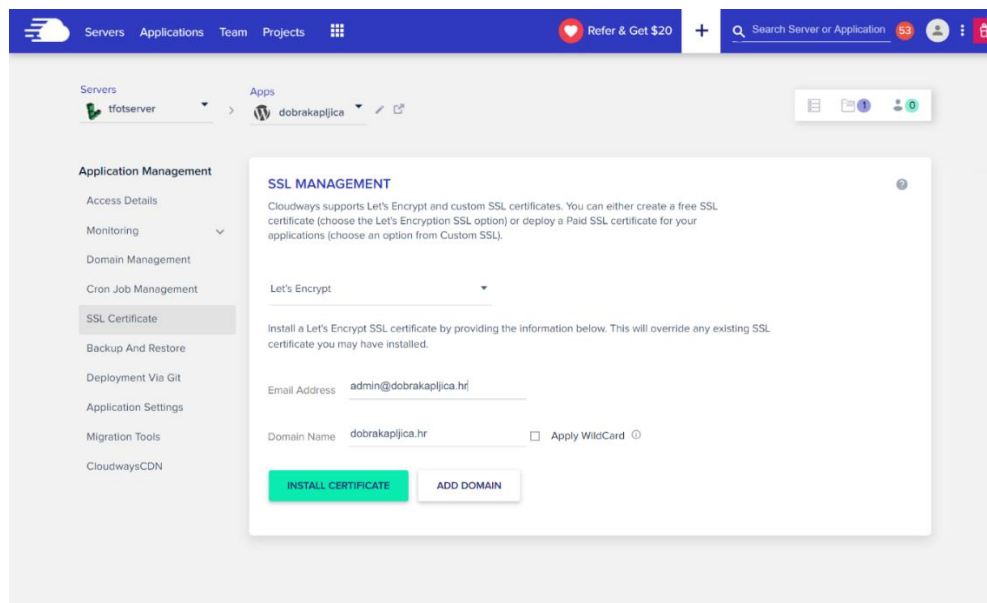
Servers Applications Team Projects

Refer & Get $20

+

Search Server or Application 53

Servers
tfotserver

Apps
dobrakapljica

1 0

Application Management
Access Details
Monitoring
Domain Management
Cron Job Management
SSL Certificate
Backup And Restore
Deployment Via Git
Application Settings
Migration Tools
CloudwaysCDN

SSL MANAGEMENT

Cloudways supports Let's Encrypt and custom SSL certificates. You can either create a free SSL certificate (choose the Let's Encryption SSL option) or deploy a Paid SSL certificate for your applications (choose an option from Custom SSL).

Let's Encrypt

Install a Let's Encrypt SSL certificate by providing the information below. This will override any existing SSL certificate you may have installed.

Email Address admin@dobrakapljica.hr

Domain Name dobrakapljica.hr

Apply WildCard

INSTALL CERTIFICATE

ADD DOMAIN